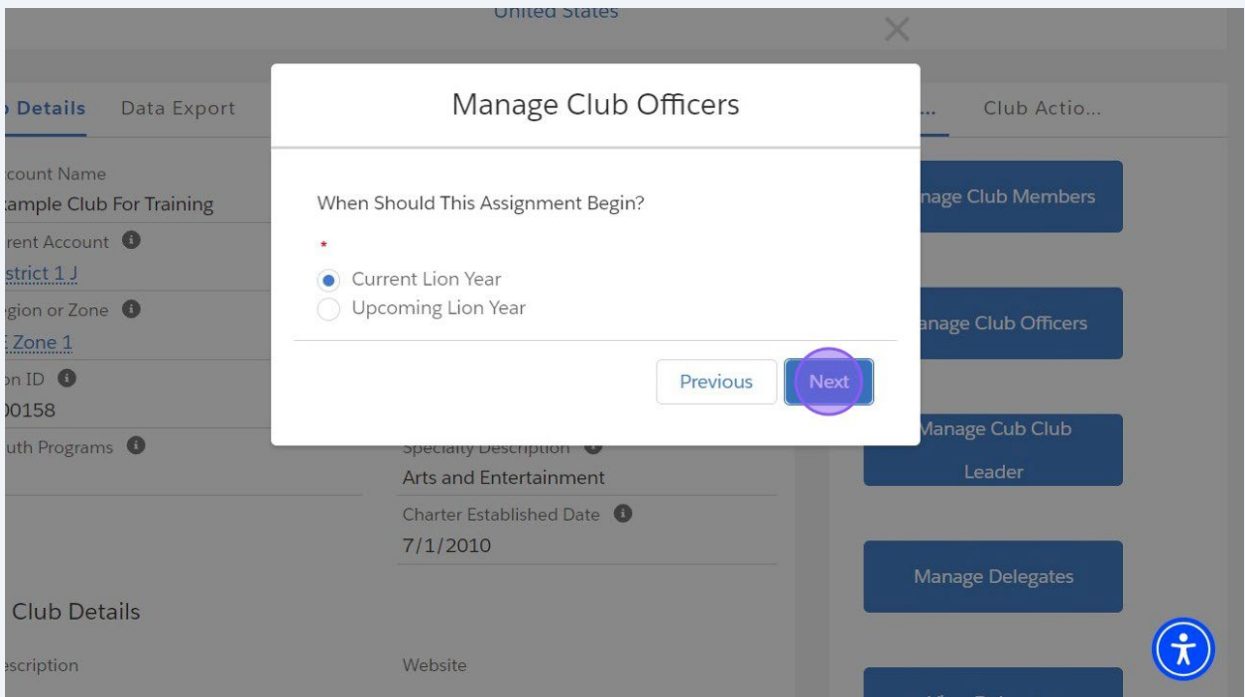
United States

Details Data Export

ccount Name
ample Club For Training
rent Account
strict 1 J
gion or Zone
Zone 1
n ID
0158
uth Programs

Manage Club Officers

When Should This Assignment Begin?

*

Current Lion Year
Upcoming Lion Year

Previous Next

Specialty Description
Arts and Entertainment
Charter Established Date
7/1/2010

Club Details

scription

Website

... Club Actio...

nage Club Members

anage Club Officers

Manage Cub Club Leader

Manage Delegates